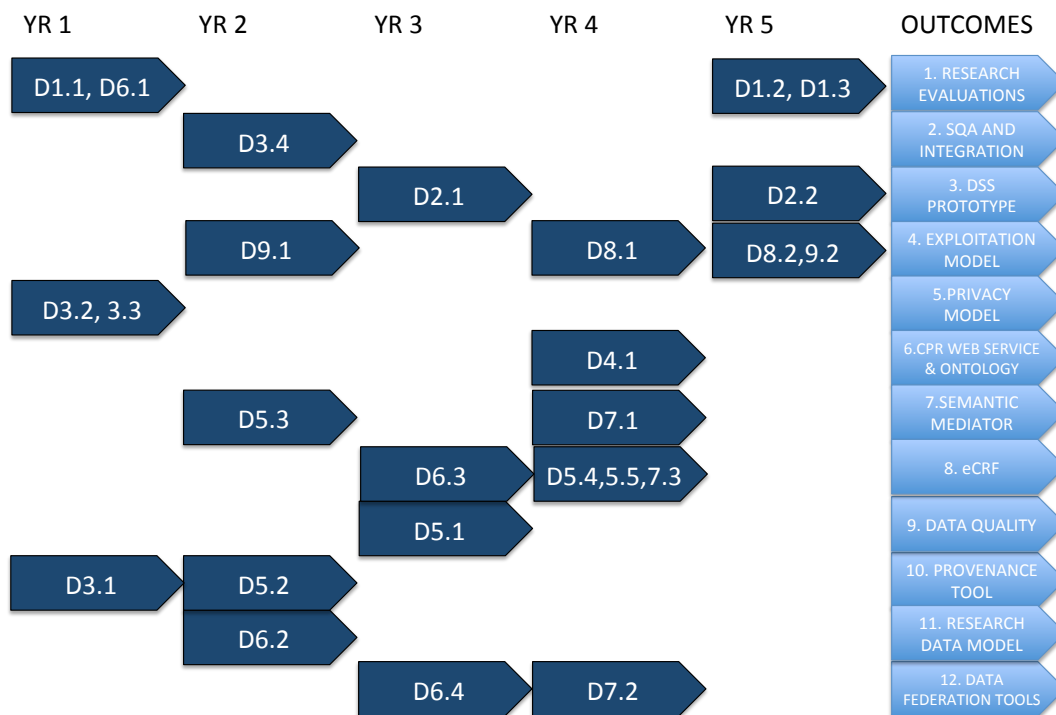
YR 1 YR 2 YR 3 YR 4 YR 5 OUTCOMES

D1.1, D6.1

D1.2, D1.3

1. RESEARCH EVALUATIONS

D3.4

2. SQA AND INTEGRATION

D2.1

D2.2

3. DSS PROTOTYPE

D9.1

D8.1

D8.2,9.2

4. EXPLOITATION MODEL

D3.2, 3.3

5.PRIVACY MODEL

D4.1

6.CPR WEB SERVICE & ONTOLOGY

D5.3

D7.1

7.SEMANTIC MEDIATOR

D6.3

D5.4,5.5,7.3

8. eCRF

D5.1

9. DATA QUALITY

D3.1

D5.2

10. PROVENANCE TOOL

D6.2

11. RESEARCH DATA MODEL

D6.4

D7.2

12. DATA FEDERATION TOOLS